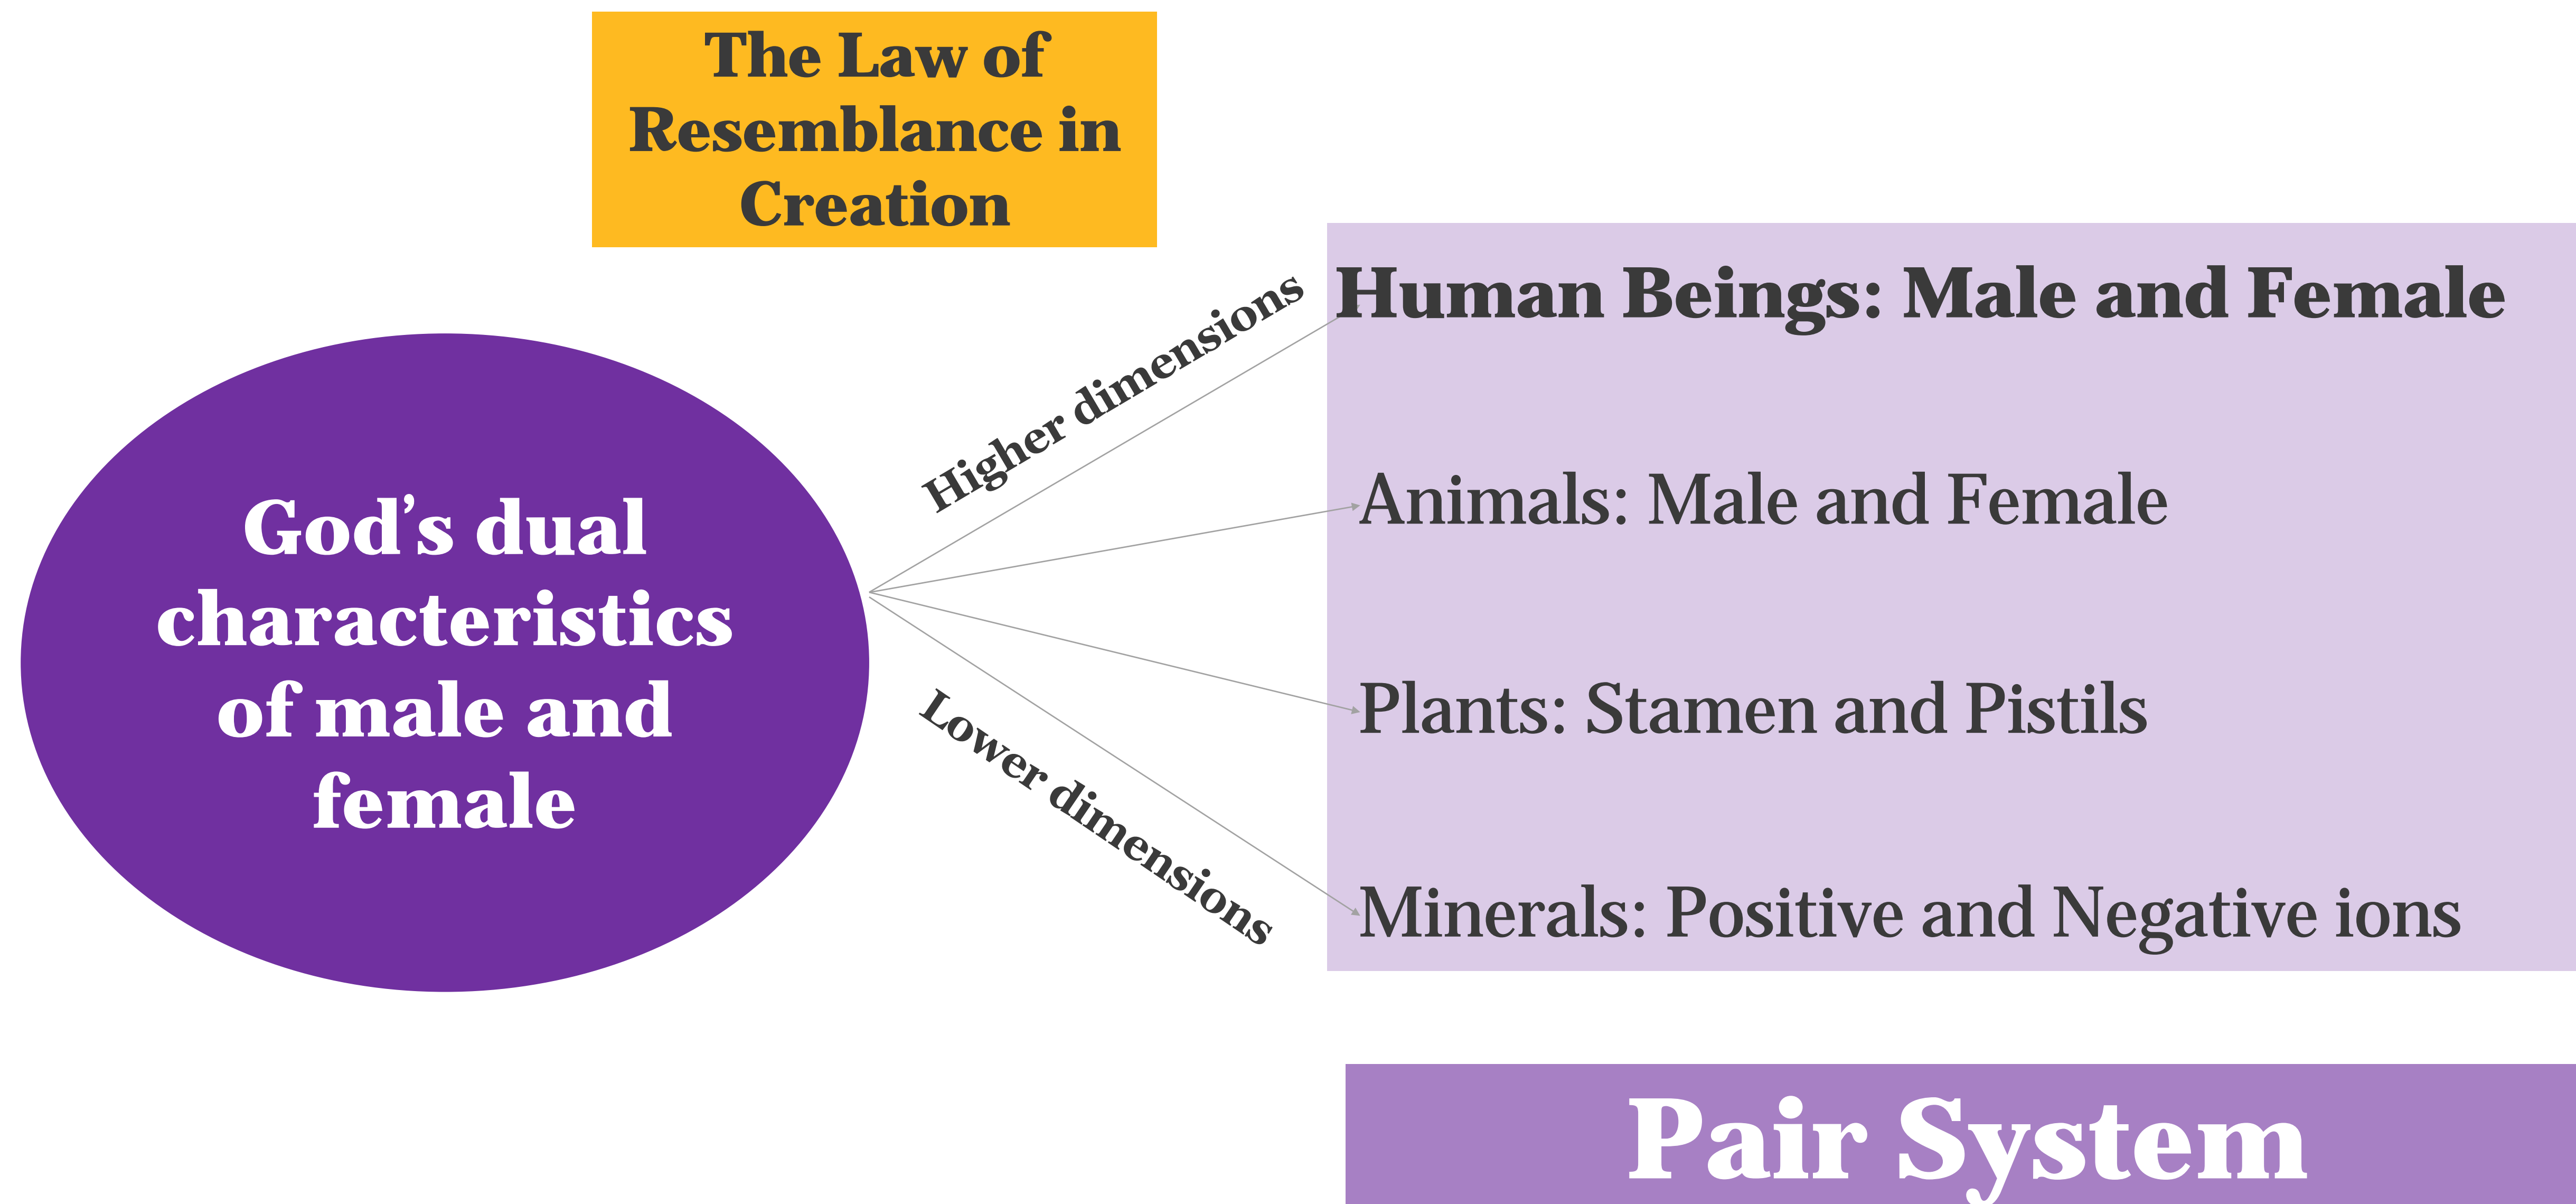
The Law of Resemblance in Creation

God's dual characteristics of male and female

Higher dimensions

Lower dimensions

Human Beings: Male and Female

Animals: Male and Female

Plants: Stamen and Pistils

Minerals: Positive and Negative ions

Pair System